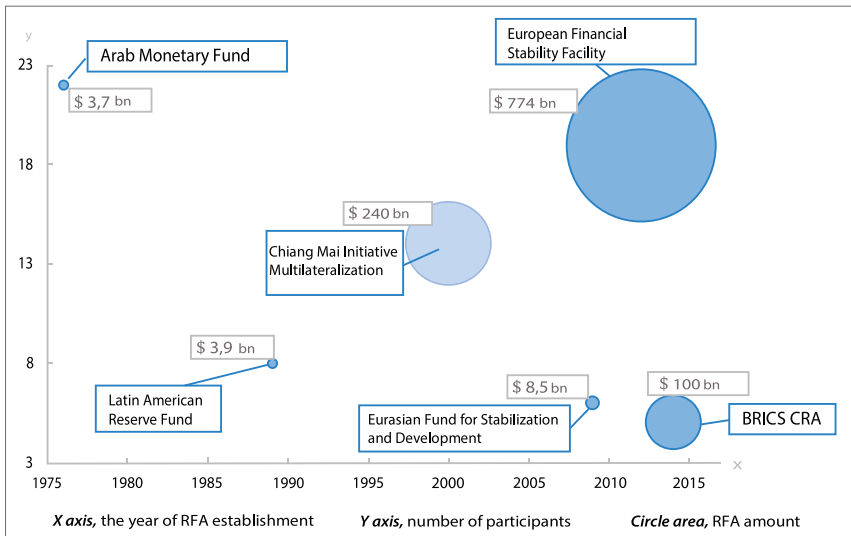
y

23

18

13

8

3

1975 1980 1985 1990 1995 2000 2005 2010 2015

x

Arab Monetary Fund

$ 3,7 bn

European Financial Stability Facility

$ 774 bn

$ 240 bn

Chiang Mai Initiative Multilateralization

$ 3,9 bn

Latin American Reserve Fund

$ 8,5 bn

Eurasian Fund for Stabilization and Development

$ 100 bn

BRICS CRA

*X axis,* the year of RFA establishment *Y axis,* number of participants *Circle area,* RFA amount